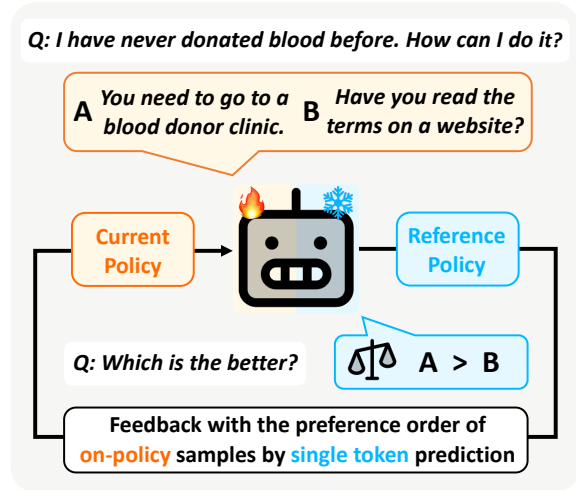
Q: I have never donated blood before. How can I do it?

A You need to go to a blood donor clinic.

B Have you read the terms on a website?

Current Policy

Reference Policy

Q: Which is the better?

A > B

Feedback with the preference order of on-policy samples by single token prediction